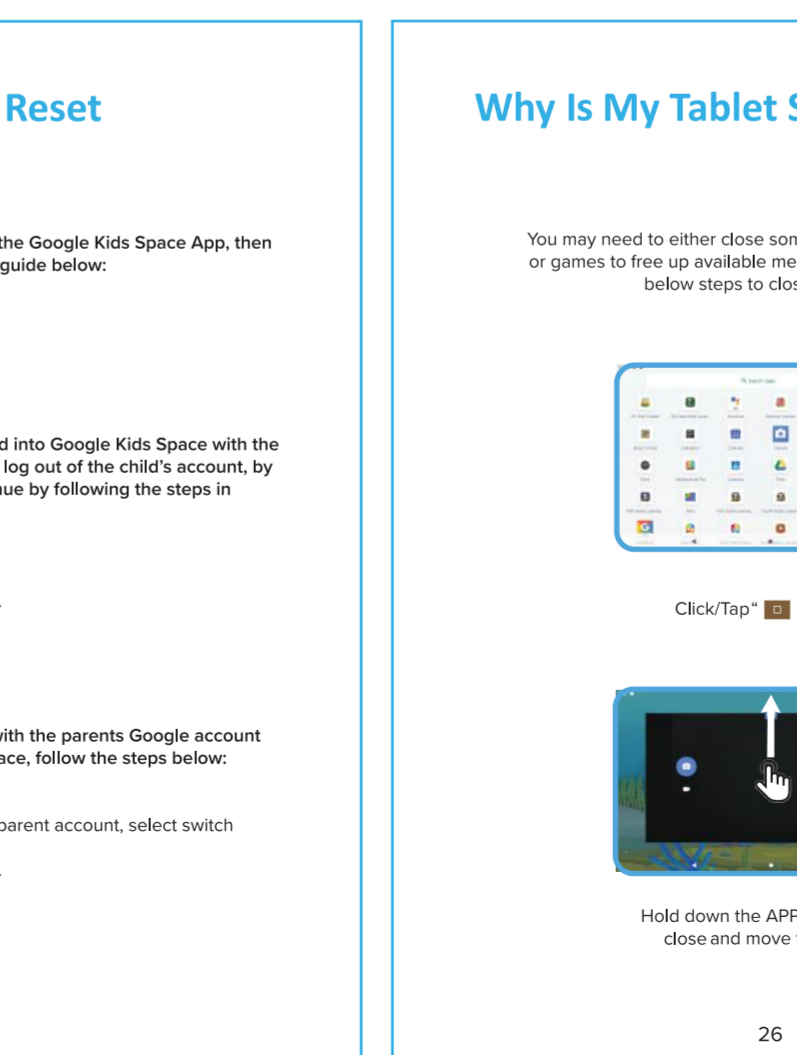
Reset

the Google Kids Space App, then guide below:

d into Google Kids Space with the log out of the child's account, by ue by following the steps in

with the parents Google account ace, follow the steps below:

parent account, select switch

Why Is My Tablet S

You may need to either close som or games to free up available me below steps to clos

Q Search apps

Click/Tap "

Hold down the APP close and move

26